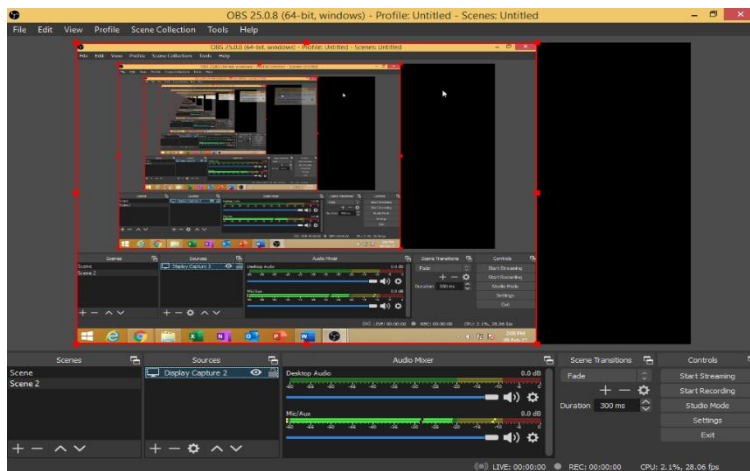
OBS 25.0.8 (64-bit, windows) - Profile: Untitled - Scenes: Untitled

File Edit View Profile Scene Collection Tools Help

OBS 25.0.8 (64-bit, windows) - Profile: Untitled - Scenes: Untitled

Scenes
Scene
Scene 2

Sources
Display Capture 2

Audio Mixer
Desktop Audio
0.0 dB
Mic/Aux
0.0 dB

Scene Transitions
Fade
Duration 300 ms

Controls
Start Streaming
Start Recording
Studio Mode
Settings
Exit

LIVE: 00:00:00 REC: 00:00:00 CPU: 2.1%, 28.06 fps